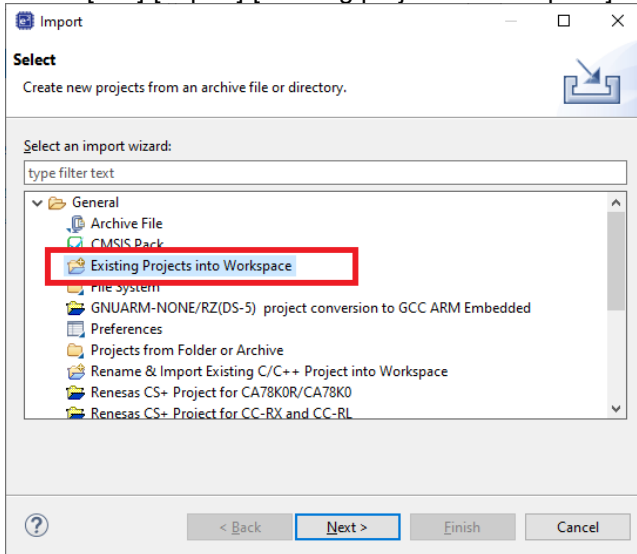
Import

Select

Create new projects from an archive file or directory.

Select an import wizard:

type filter text

General
Archive File
CMSIS Pack
Existing Projects into Workspace
File System
GNUARM-NONE/RZ(DS-5) project conversion to GCC ARM Embedded
Preferences
Projects from Folder or Archive
Rename & Import Existing C/C++ Project into Workspace
Renesas CS+ Project for CA78K0R/CA78K0
Renesas CS+ Project for CC-RX and CC-RL

?

< Back
Next >
Finish
Cancel